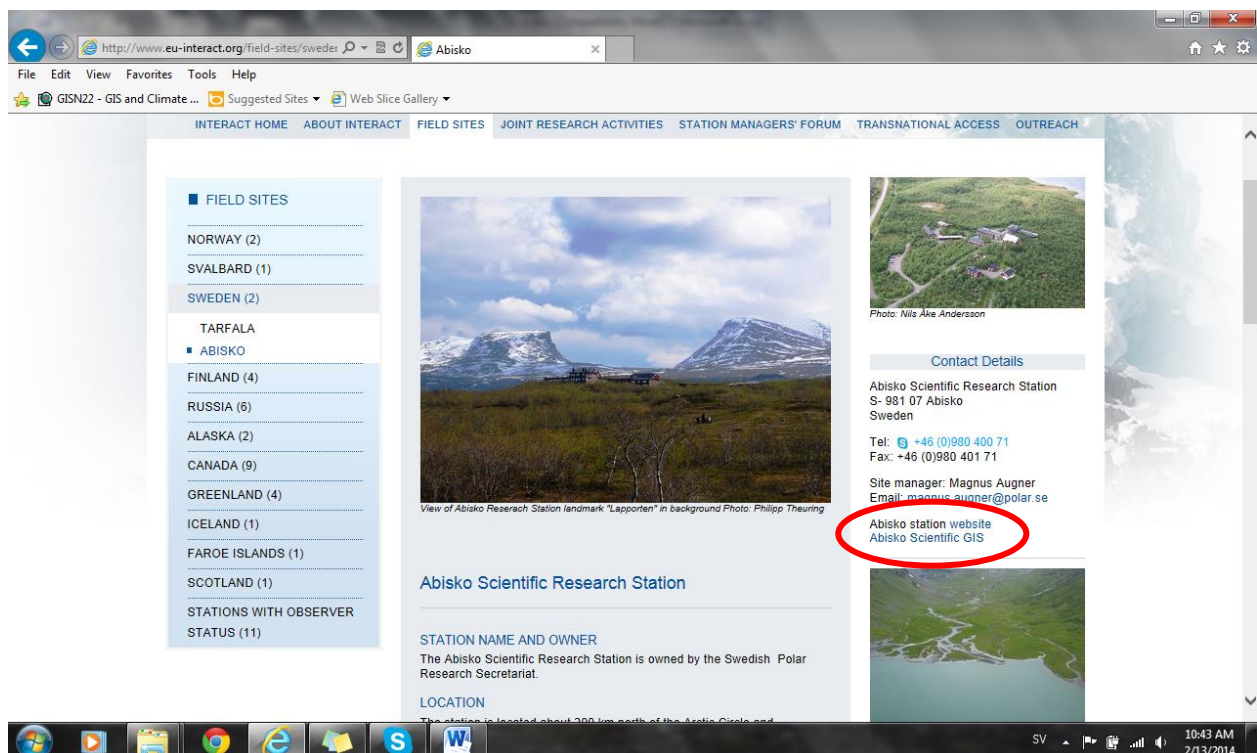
http://www.eu-interact.org/field-sites/sweder
Abisko
File Edit View Favorites Tools Help
GISN22 - GIS and Climate ... Suggested Sites Web Slice Gallery

INTERACT HOME ABOUT INTERACT FIELD SITES JOINT RESEARCH ACTIVITIES STATION MANAGERS' FORUM TRANSNATIONAL ACCESS OUTREACH

FIELD SITES
NORWAY (2)
SVALBARD (1)
SWEDEN (2)
TARFALA
ABISKO
FINLAND (4)
RUSSIA (6)
ALASKA (2)
CANADA (9)
GREENLAND (4)
ICELAND (1)
FAROE ISLANDS (1)
SCOTLAND (1)
STATIONS WITH OBSERVER STATUS (11)

View of Abisko Reserach Station landmark "Lapporten" in background Photo: Philipp Theuring

Abisko Scientific Research Station

STATION NAME AND OWNER
The Abisko Scientific Research Station is owned by the Swedish Polar Research Secretariat.

LOCATION
The station is located about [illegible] km north of the Arctic Circle and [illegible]

Photo: Nils Åke Andersson

Contact Details
Abisko Scientific Research Station
S- 981 07 Abisko
Sweden

Tel: +46 (0)980 400 71
Fax: +46 (0)980 401 71

Site manager: Magnus Augner
Email: magnus.augner@polar.se

Abisko station website
Abisko Scientific GIS

SV 10:43 AM 2/13/2014